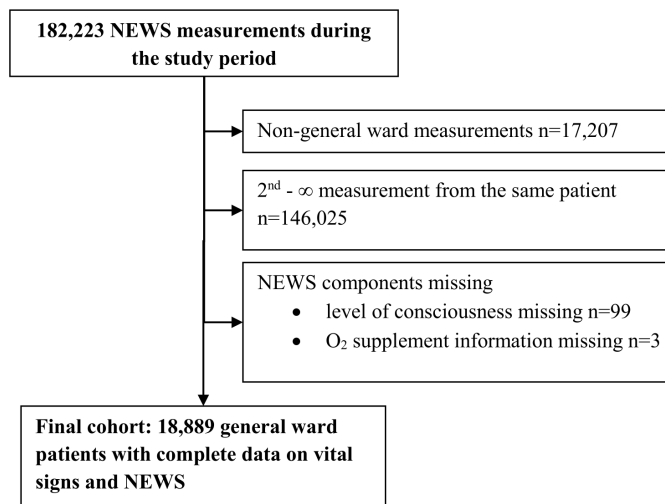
182,223 NEWS measurements during the study period

Non-general ward measurements n=17,207

$2^{nd}$ - $\infty$ measurement from the same patient n=146,025

NEWS components missing
• level of consciousness missing n=99
• $O_2$ supplement information missing n=3

Final cohort: 18,889 general ward patients with complete data on vital signs and NEWS